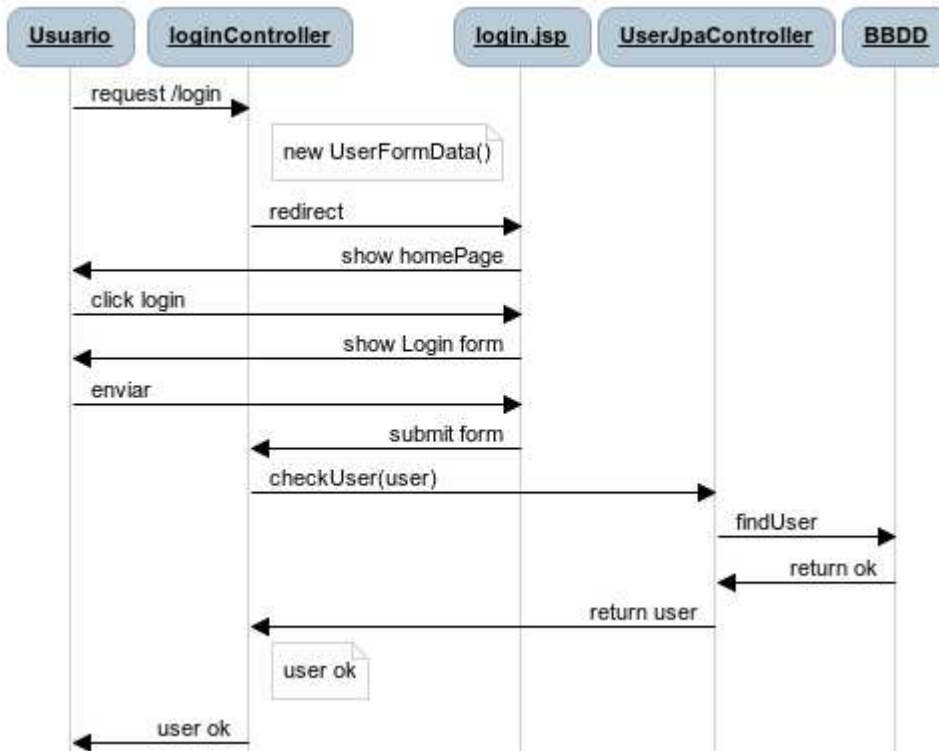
Usuario
loginController
login.jsp
UserJpaController
BBDD

request /login
new UserFormData()
redirect
show homePage
click login
show Login form
enviar
submit form
checkUser(user)
findUser
return ok
return user
user ok
user ok